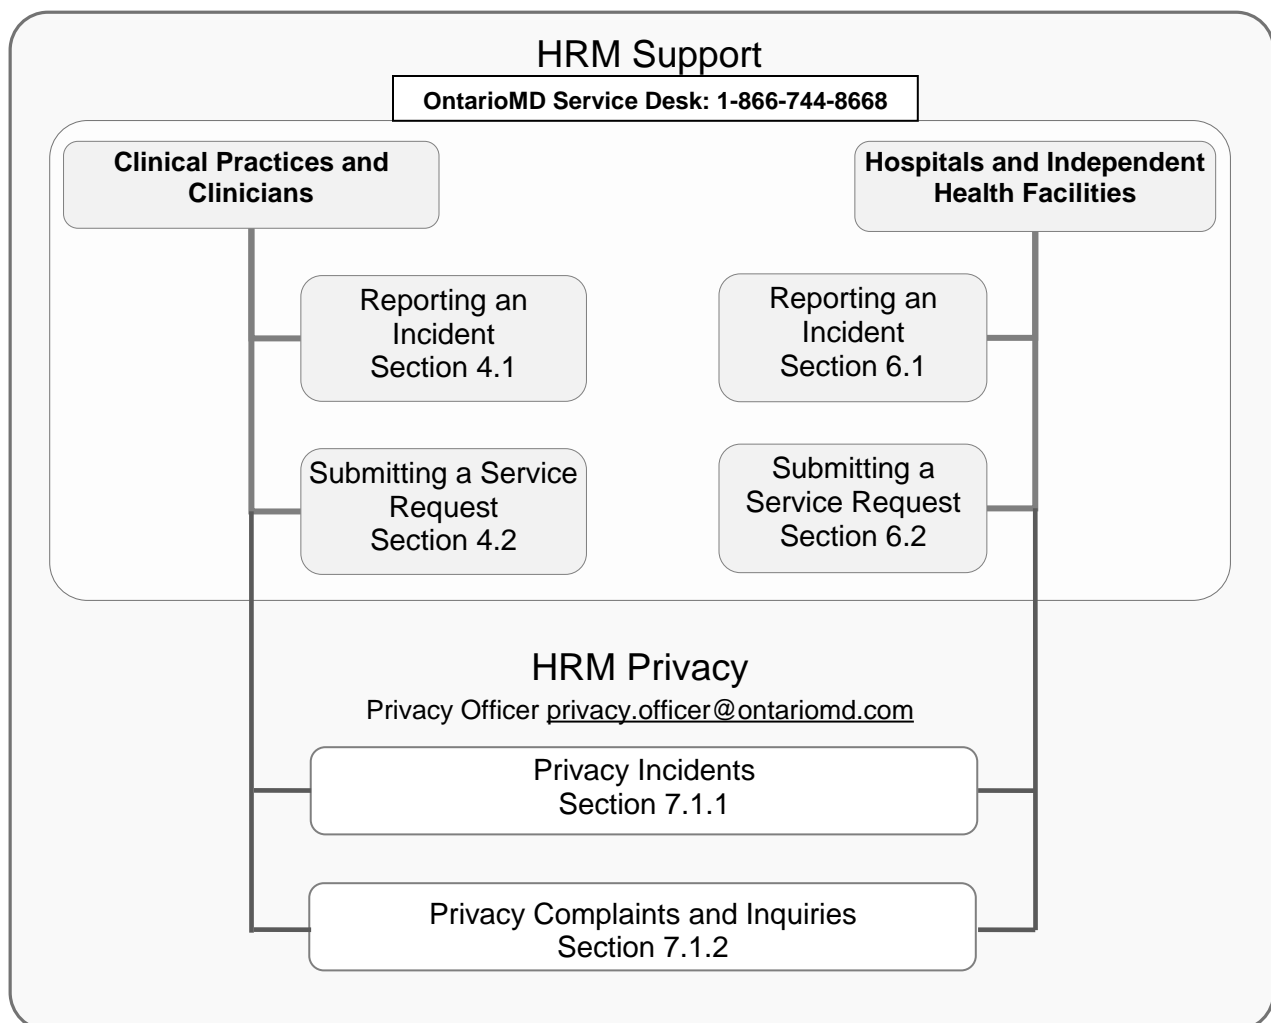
HRM Support

OntarioMD Service Desk: 1-866-744-8668

Clinical Practices and Clinicians

Hospitals and Independent Health Facilities

Reporting an Incident
Section 4.1

Reporting an Incident
Section 6.1

Submitting a Service Request
Section 4.2

Submitting a Service Request
Section 6.2

HRM Privacy

Privacy Officer privacy.officer@ontariomd.com

Privacy Incidents
Section 7.1.1

Privacy Complaints and Inquiries
Section 7.1.2